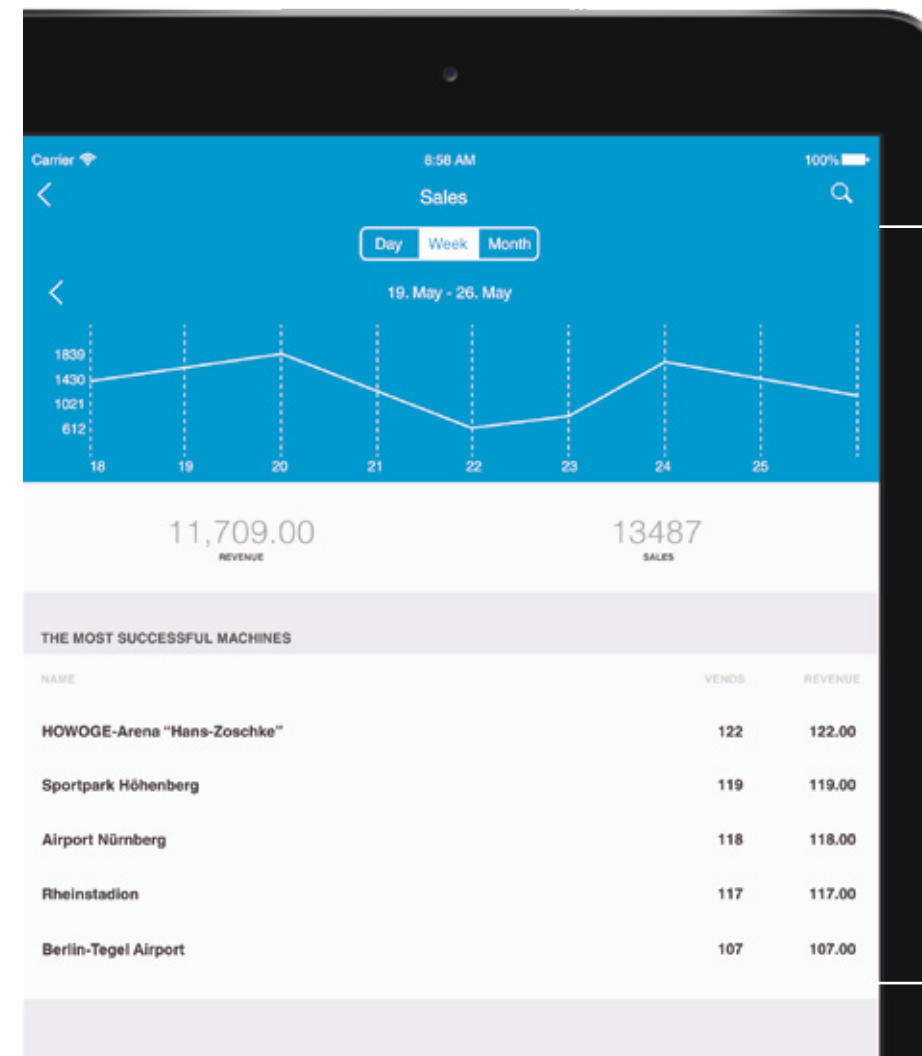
Carrier 8:58 AM 100%

Sales

Day Week Month

19. May - 26. May

1839
1430
1021
612

18 19 20 21 22 23 24 25

11,709.00
REVENUE

13487
SALES

THE MOST SUCCESSFUL MACHINES

| NAME | VENDS | REVENUE |
|---|---|---|
| HOWOGE-Arena "Hans-Zoschke" | 122 | 122.00 |
| Sportpark Höhenberg | 119 | 119.00 |
| Airport Nürnberg | 118 | 118.00 |
| Rheinstadion | 117 | 117.00 |
| Berlin-Tegel Airport | 107 | 107.00 |